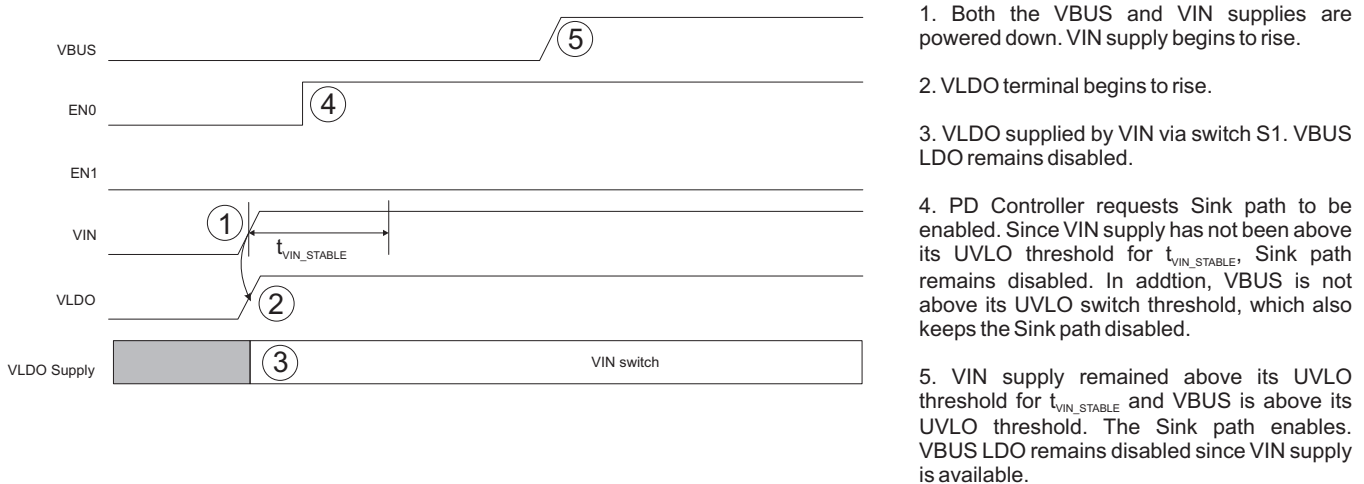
VBUS

EN0

EN1

VIN

VLDO

VLDO Supply

5

4

1

$t_{VIN\_STABLE}$

2

3

VIN switch

1. Both the VBUS and VIN supplies are powered down. VIN supply begins to rise.

2. VLDO terminal begins to rise.

3. VLDO supplied by VIN via switch S1. VBUS LDO remains disabled.

4. PD Controller requests Sink path to be enabled. Since VIN supply has not been above its UVLO threshold for $t_{VIN\_STABLE}$, Sink path remains disabled. In addtion, VBUS is not above its UVLO switch threshold, which also keeps the Sink path disabled.

5. VIN supply remained above its UVLO threshold for $t_{VIN\_STABLE}$ and VBUS is above its UVLO threshold. The Sink path enables. VBUS LDO remains disabled since VIN supply is available.